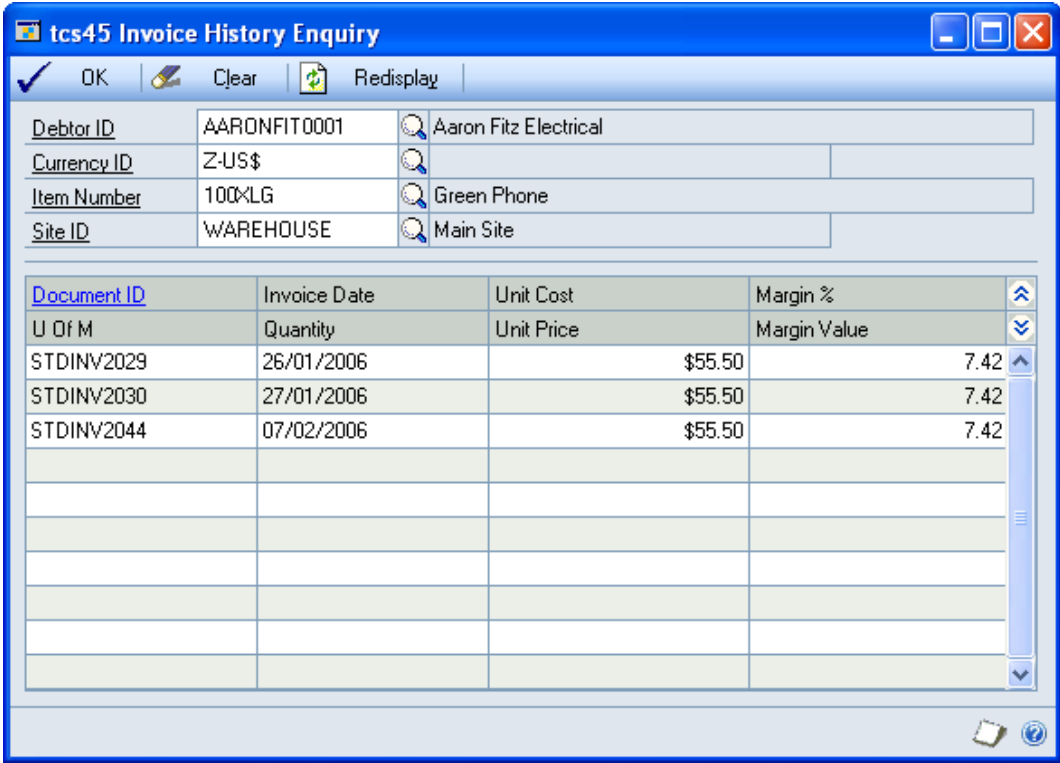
tcs45 Invoice History Enquiry

OK Clear Redisplay

Debtor ID AARONFIT0001 Aaron Fitz Electrical
Currency ID Z-US$
Item Number 100XLG Green Phone
Site ID WAREHOUSE Main Site

| Document ID | Invoice Date | Unit Cost | Margin % |
|---|---|---|---|
| U Of M | Quantity | Unit Price | Margin Value |
| STDINV2029 | 26/01/2006 | $55.50 | 7.42 |
| STDINV2030 | 27/01/2006 | $55.50 | 7.42 |
| STDINV2044 | 07/02/2006 | $55.50 | 7.42 |